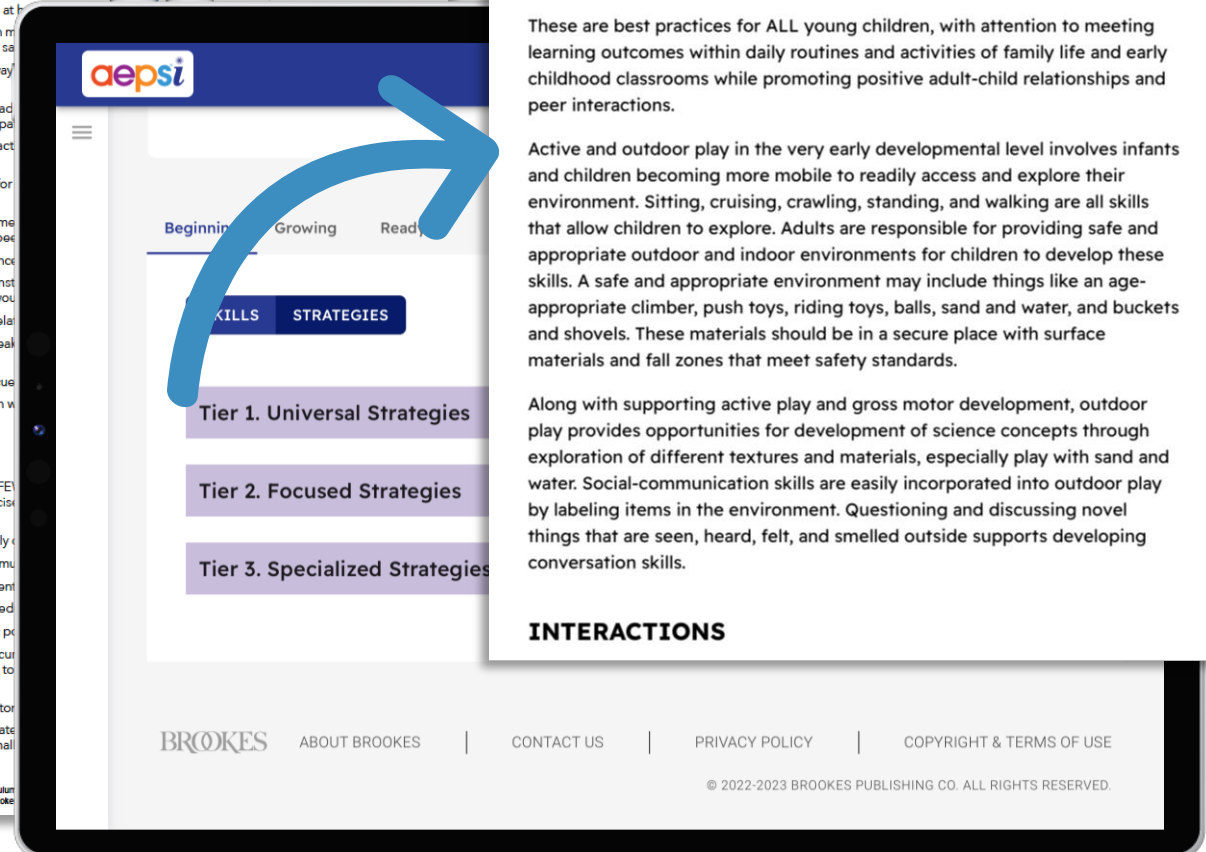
aepsi

Beginnin Growing Ready

KILLS STRATEGIES

Tier 1. Universal Strategies

Tier 2. Focused Strategies

Tier 3. Specialized Strategies

These are best practices for ALL young children, with attention to meeting learning outcomes within daily routines and activities of family life and early childhood classrooms while promoting positive adult-child relationships and peer interactions.

Active and outdoor play in the very early developmental level involves infants and children becoming more mobile to readily access and explore their environment. Sitting, cruising, crawling, standing, and walking are all skills that allow children to explore. Adults are responsible for providing safe and appropriate outdoor and indoor environments for children to develop these skills. A safe and appropriate environment may include things like an age-appropriate climber, push toys, riding toys, balls, sand and water, and buckets and shovels. These materials should be in a secure place with surface materials and fall zones that meet safety standards.

Along with supporting active play and gross motor development, outdoor play provides opportunities for development of science concepts through exploration of different textures and materials, especially play with sand and water. Social-communication skills are easily incorporated into outdoor play by labeling items in the environment. Questioning and discussing novel things that are seen, heard, felt, and smelled outside supports developing conversation skills.

INTERACTIONS

BROOKES ABOUT BROOKES | CONTACT US | PRIVACY POLICY | COPYRIGHT & TERMS OF USE

© 2022-2023 BROOKES PUBLISHING CO. ALL RIGHTS RESERVED.